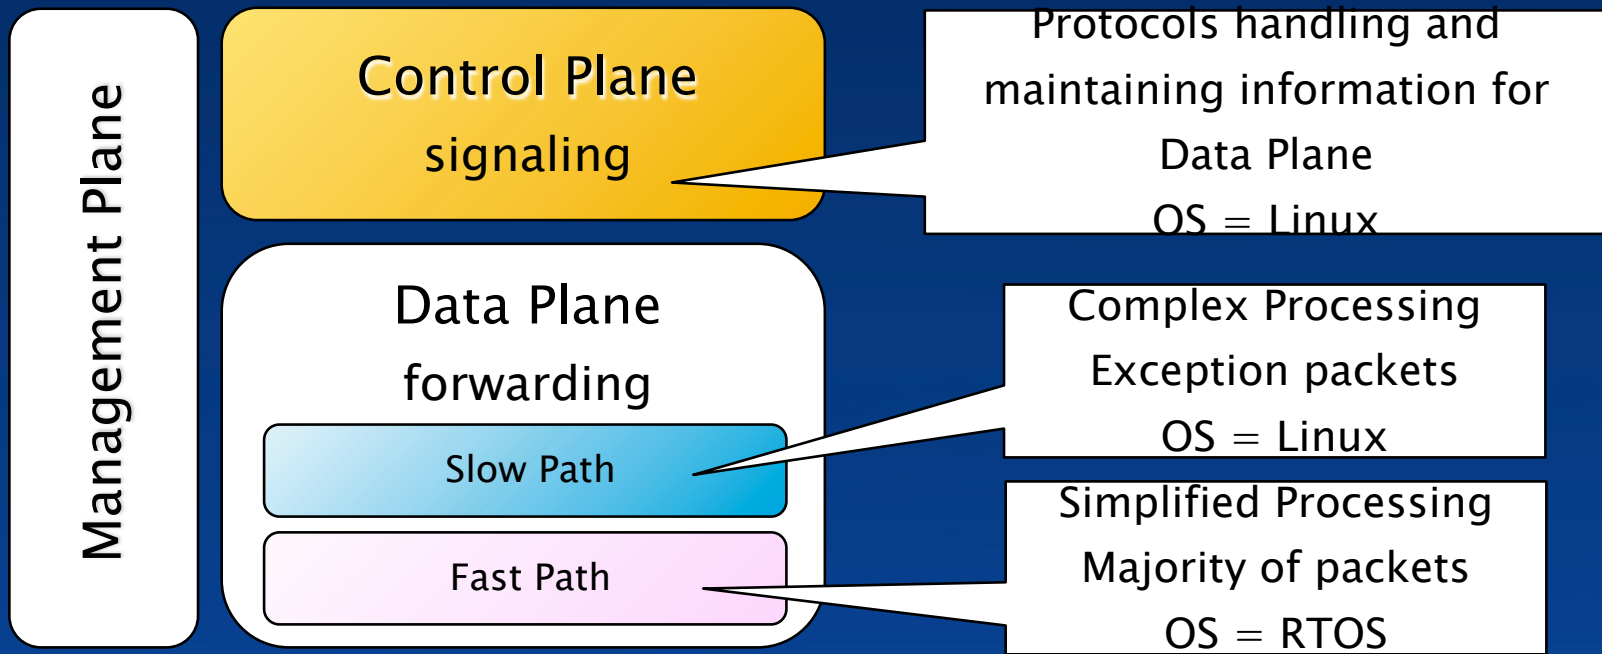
Management Plane

Control Plane
signaling

Protocols handling and maintaining information for Data Plane
OS = Linux

Data Plane
forwarding

Slow Path

Fast Path

Complex Processing
Exception packets
OS = Linux

Simplified Processing
Majority of packets
OS = RTOS